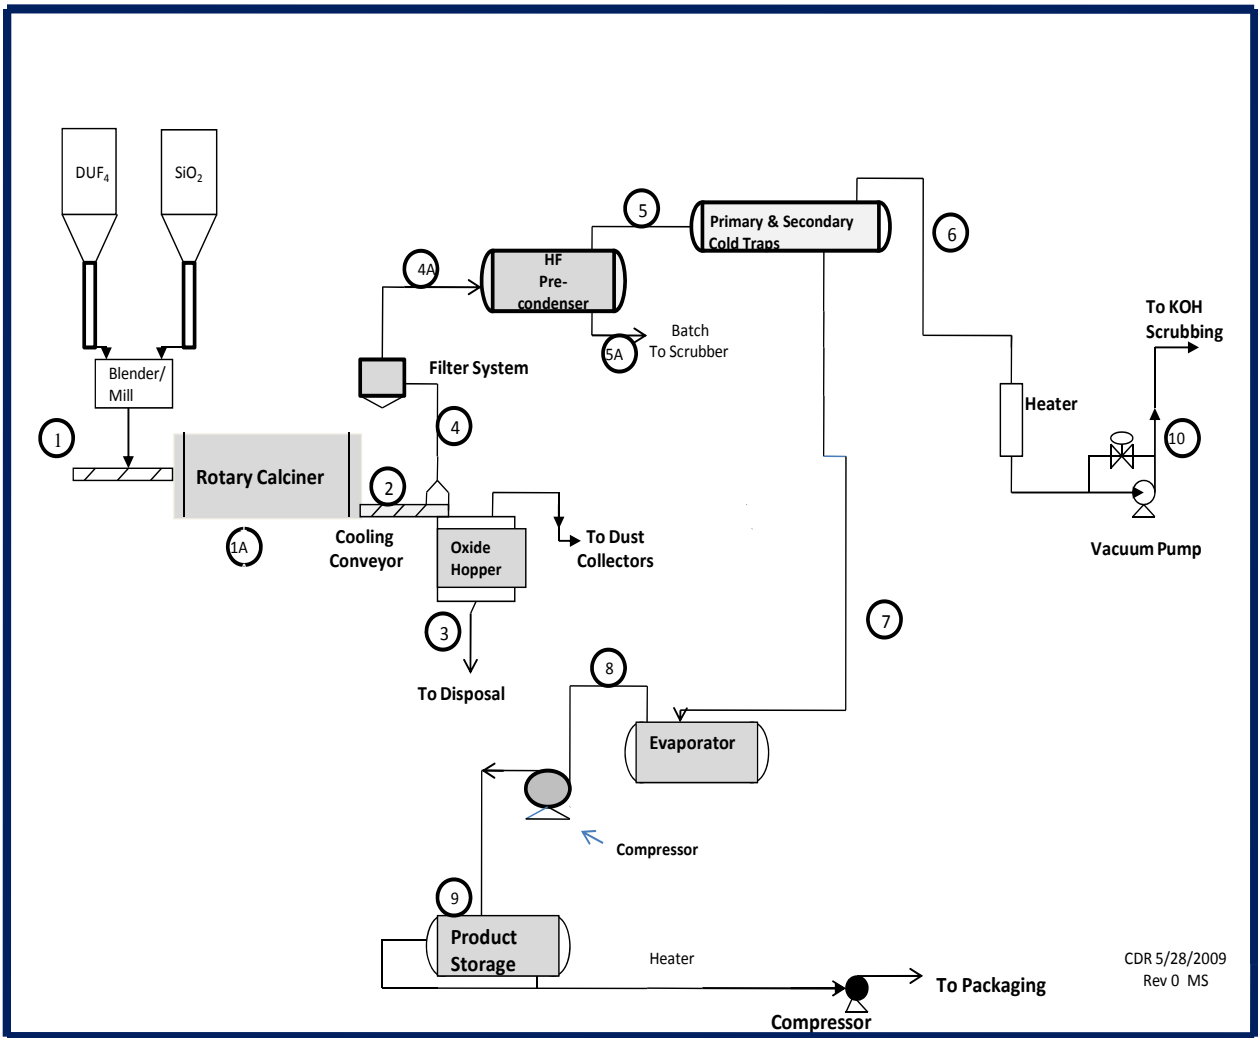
$DUF_4$

$SiO_2$

Blender/ Mill

1

Rotary Calciner

1A

2

Cooling Conveyor

Filter System

4

4A

HF Pre-condenser

5

Primary & Secondary Cold Traps

5A

Batch To Scrubber

6

To KOH Scrubbing

Heater

10

Vacuum Pump

Oxide Hopper

To Dust Collectors

3

To Disposal

7

8

Evaporator

Compressor

9

Product Storage

Heater

To Packaging

Compressor

CDR 5/28/2009 Rev 0 MS